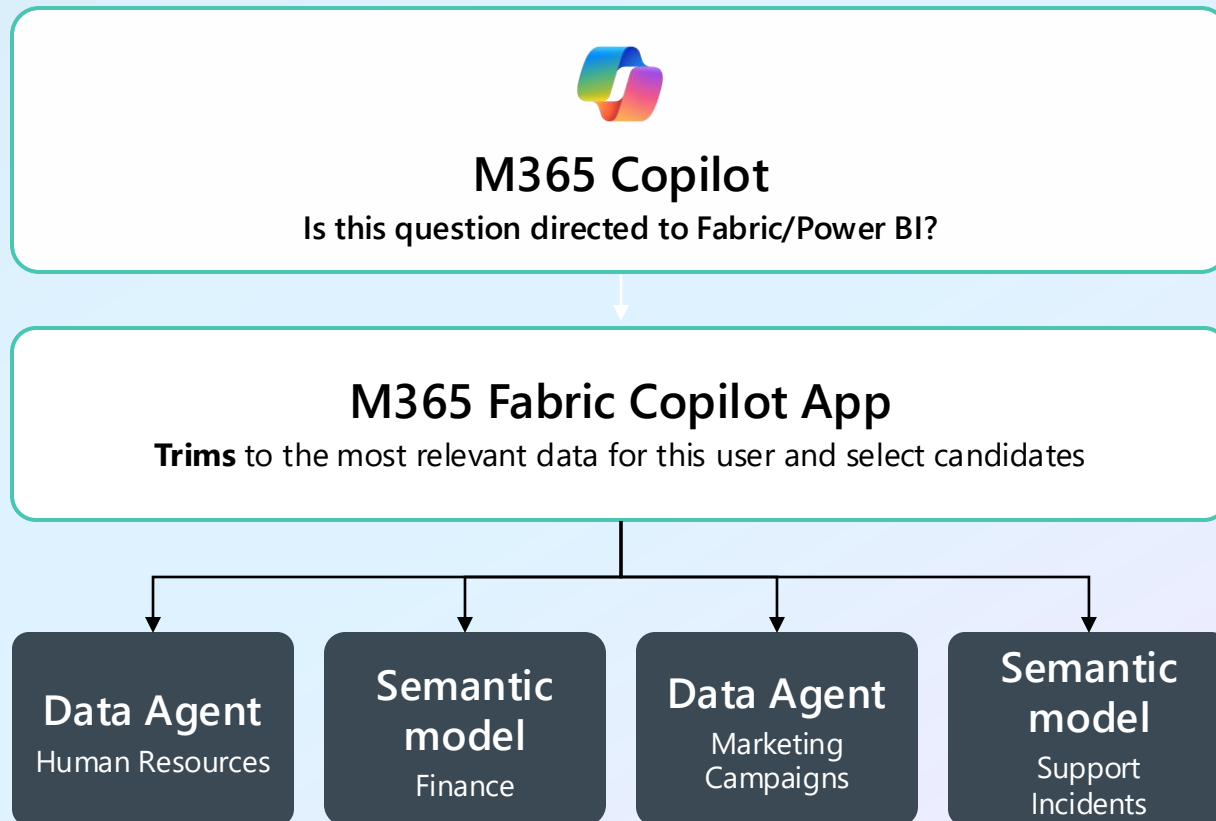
M365 Copilot

Is this question directed to Fabric/Power BI?

M365 Fabric Copilot App

**Trims** to the most relevant data for this user and select candidates

Data Agent
Human Resources

Semantic model
Finance

Data Agent
Marketing Campaigns

Semantic model
Support Incidents